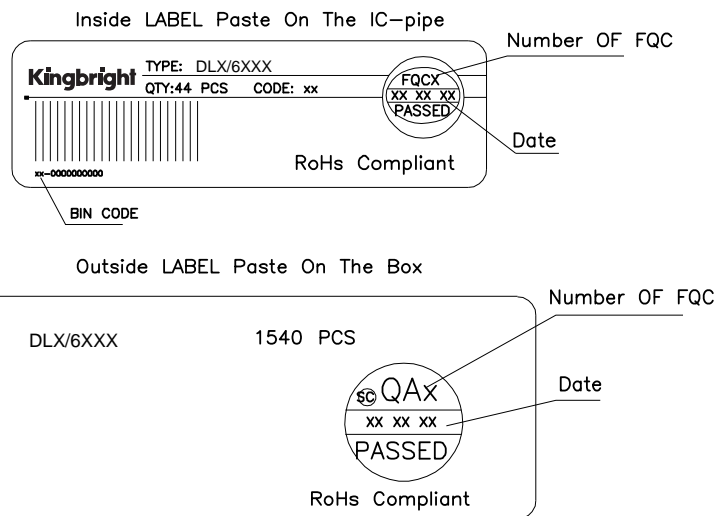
Inside LABEL Paste On The IC-pipe

Kingbright TYPE: DLX/6XXX
QTY:44 PCS CODE: xx

FQCX
XX XX XX
PASSED

Number OF FQC

Date

xx-0000000000

RoHs Compliant

BIN CODE

Outside LABEL Paste On The Box

Number OF FQC

DLX/6XXX

1540 PCS

Date

SC QAx
XX XX XX
PASSED

RoHs Compliant